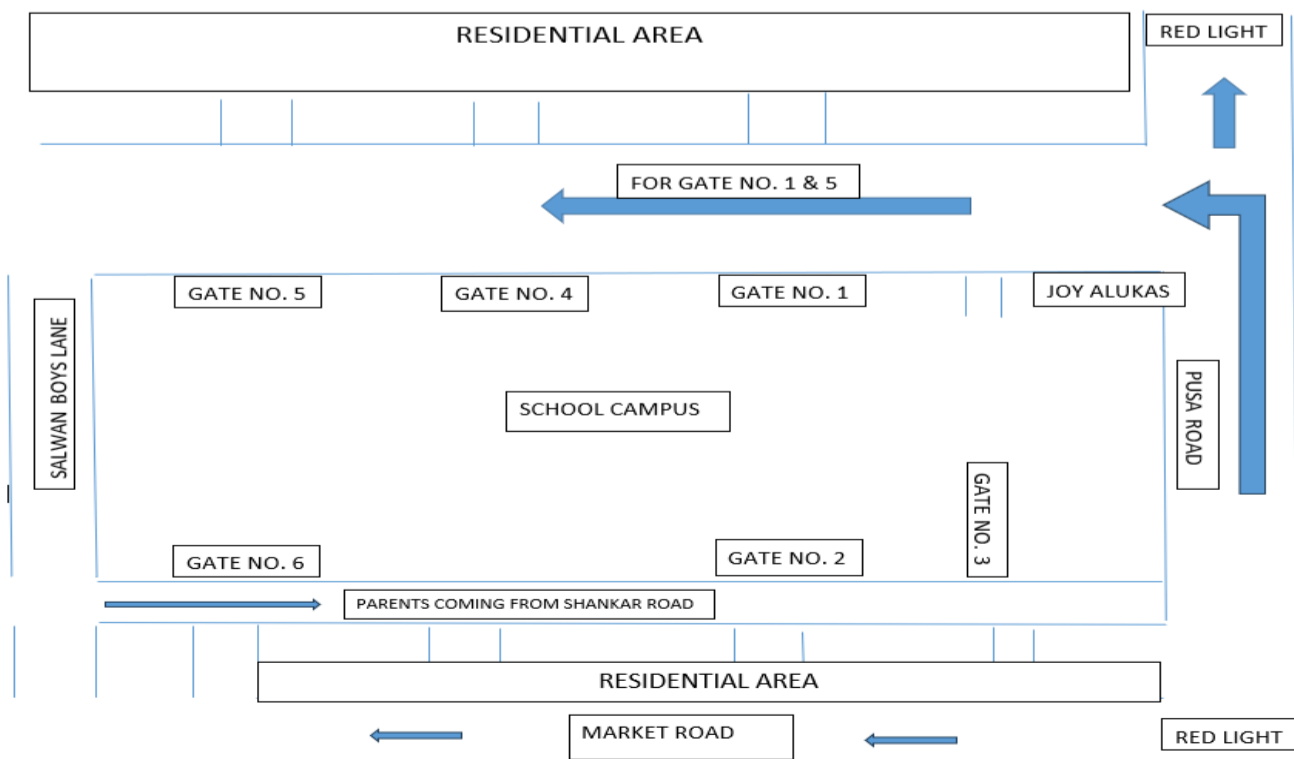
RESIDENTIAL AREA

RED LIGHT

FOR GATE NO. 1 & 5

GATE NO. 5

GATE NO. 4

GATE NO. 1

JOY ALUKAS

SALWAN BOYS LANE

SCHOOL CAMPUS

PUSA ROAD

GATE NO. 3

GATE NO. 6

GATE NO. 2

PARENTS COMING FROM SHANKAR ROAD

RESIDENTIAL AREA

MARKET ROAD

RED LIGHT